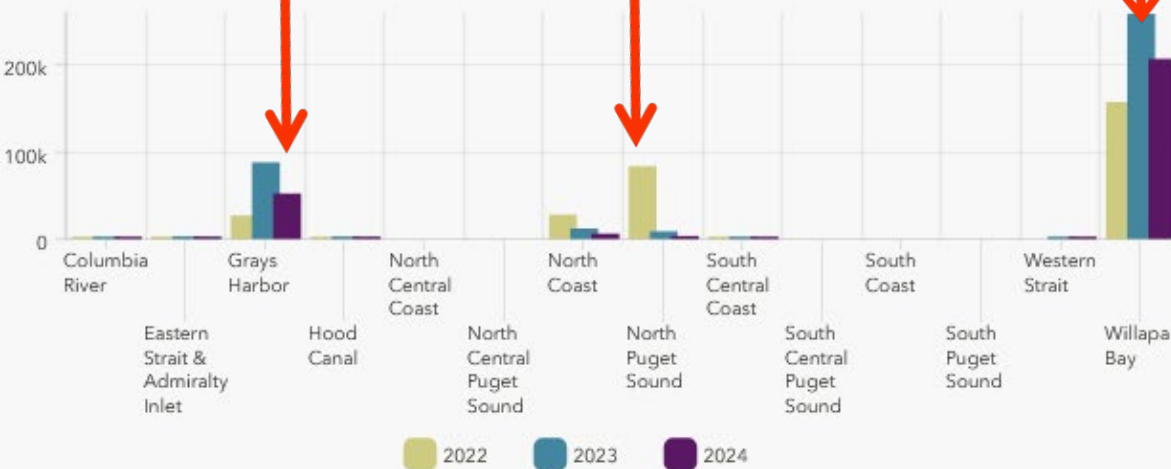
200k
100k
0

Columbia River
Eastern Strait & Admiralty Inlet
Grays Harbor
Hood Canal
North Central Coast
North Central Puget Sound
North Coast
North Puget Sound
South Central Coast
South Central Puget Sound
South Coast
South Puget Sound
Western Strait
Willapa Bay

2022
2023
2024